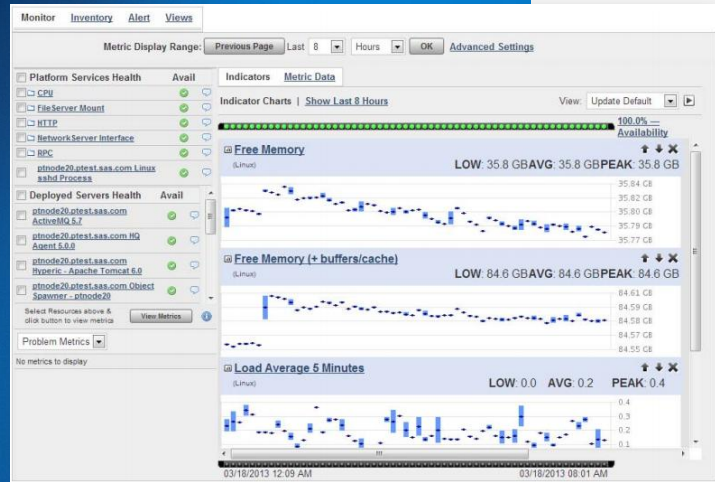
Monitor Inventory Alert Views

Metric Display Range: Previous Page Last 8 Hours OK Advanced Settings

Platform Services Health Avail

CPU

FileServer Mount

HTTP

NetworkServer Interface

RPC

ptnode20.ptest.sas.com Linux sshd Process

Deployed Servers Health Avail

ptnode20.ptest.sas.com ActiveMQ 5.7

ptnode20.ptest.sas.com HQ Agent 5.0.0

ptnode20.ptest.sas.com Hyperic - Apache Tomcat 6.0

ptnode20.ptest.sas.com Object Spawner - ptnode20

Select Resources above & click button to view metrics View Metrics

Problem Metrics

No metrics to display

Indicators Metric Data

Indicator Charts | Show Last 8 Hours

View: Update Default

100.0% — Availability

Free Memory

(Linux)

LOW: 35.8 GB AVG: 35.8 GB PEAK: 35.8 GB

35.84 GB
35.82 GB
35.80 GB
35.79 GB
35.77 GB

Free Memory (+ buffers/cache)

(Linux)

LOW: 84.6 GB AVG: 84.6 GB PEAK: 84.6 GB

84.61 GB
84.59 GB
84.58 GB
84.57 GB
84.55 GB

Load Average 5 Minutes

(Linux)

LOW: 0.0 AVG: 0.2 PEAK: 0.4

0.4
0.3
0.2
0.1

03/18/2013 12:09 AM 03/18/2013 08:01 AM